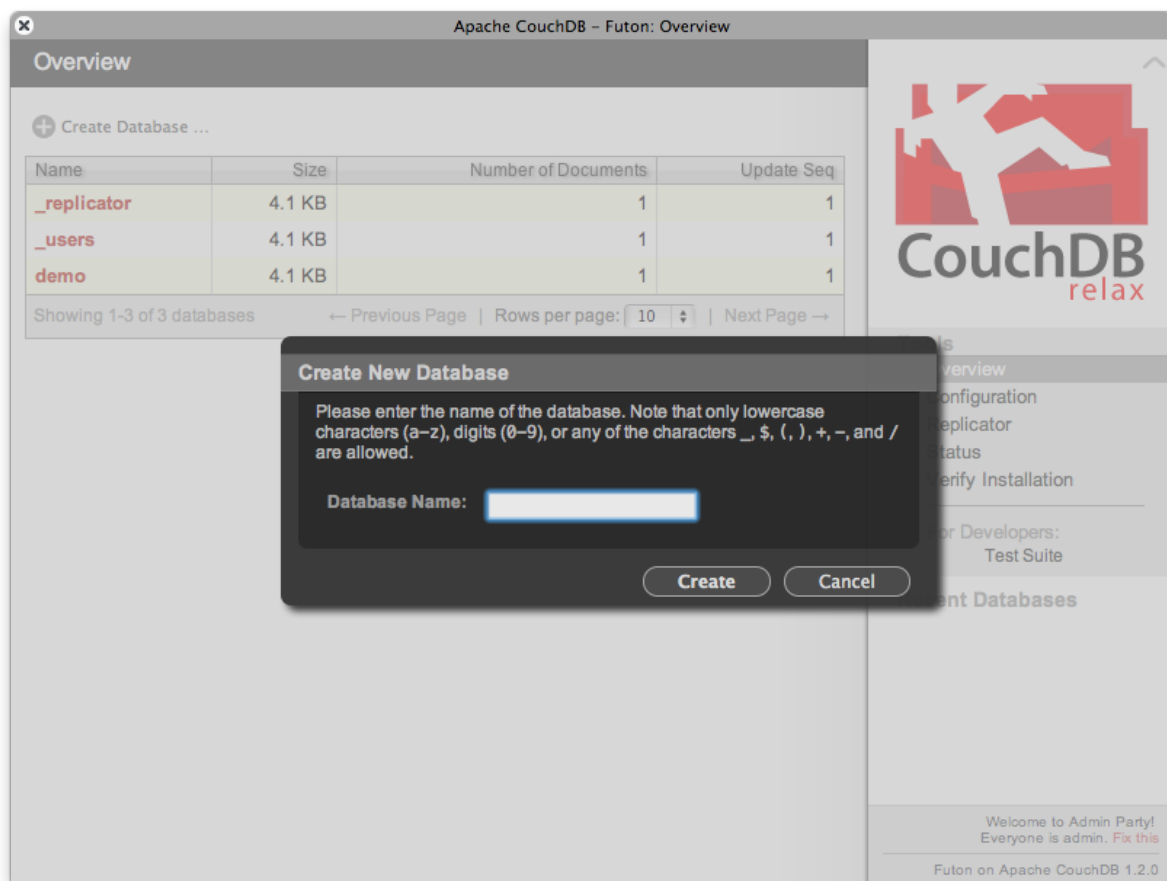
Apache CouchDB – Futon: Overview

Overview

Create Database …

| Name | Size | Number of Documents | Update Seq |
|---|---|---|---|
| _replicator | 4.1 KB | 1 | 1 |
| _users | 4.1 KB | 1 | 1 |
| demo | 4.1 KB | 1 | 1 |

Showing 1-3 of 3 databases ← Previous Page | Rows per page: 10 | Next Page →

CouchDB relax

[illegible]
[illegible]verview
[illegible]onfiguration
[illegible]eplicator
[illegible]tatus
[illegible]erify Installation
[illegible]r Developers:
Test Suite
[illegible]ent Databases

Create New Database

Please enter the name of the database. Note that only lowercase characters (a–z), digits (0–9), or any of the characters _, $, (, ), +, −, and / are allowed.

Database Name:

Create Cancel

Welcome to Admin Party! Everyone is admin. Fix this

Futon on Apache CouchDB 1.2.0